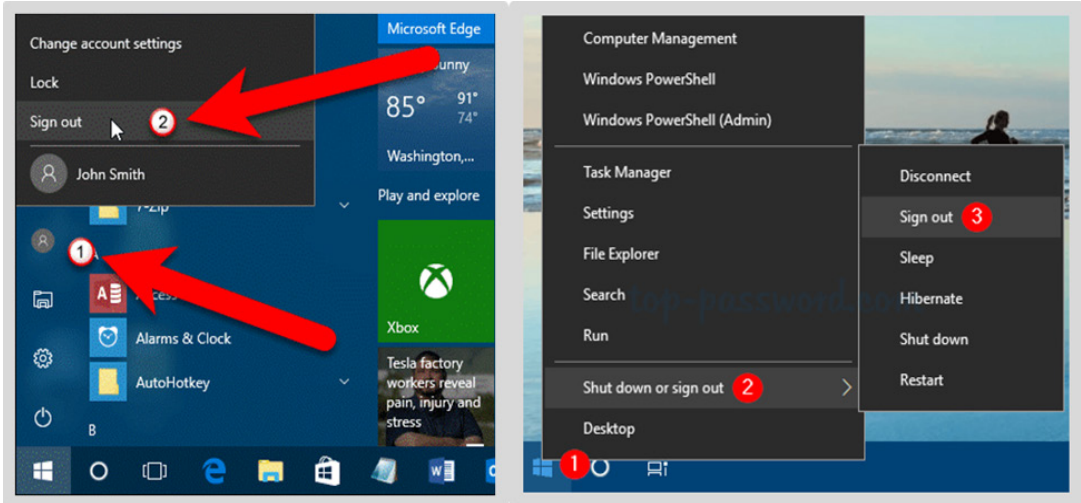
Change account settings

Lock

Sign out 2

John Smith

7-Zip

1

A

Access

Alarms & Clock

AutoHotkey

B

Microsoft Edge

Sunny

85°

91°

74°

Washington,...

Play and explore

Xbox

Tesla factory workers reveal pain, injury and stress

Computer Management

Windows PowerShell

Windows PowerShell (Admin)

Task Manager

Settings

File Explorer

Search

Run

Shut down or sign out 2

Desktop

1

Disconnect

Sign out 3

Sleep

Hibernate

Shut down

Restart

top-password.com